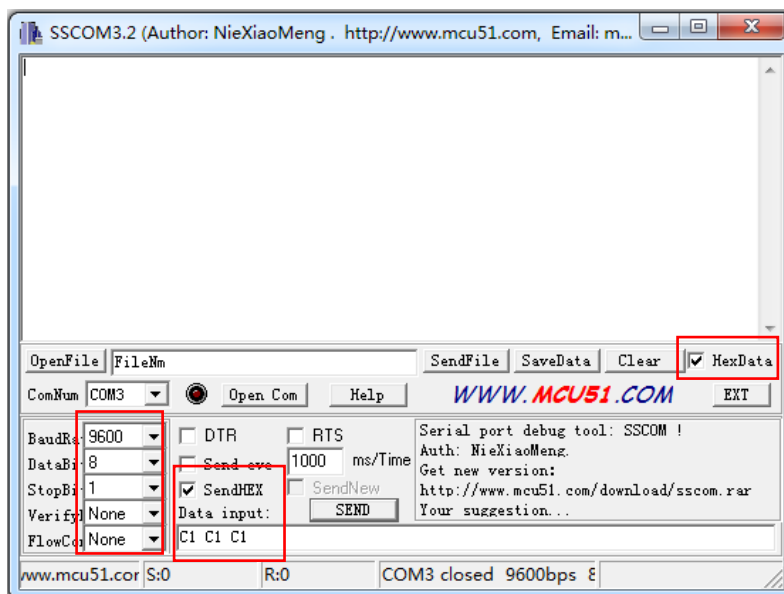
SSCOM3.2 (Author: NieXiaoMeng . http://www.mcu51.com, Email: m...

OpenFile FileNm SendFile SaveData Clear HexData

ComNum COM3 Open Com Help WWW.MCU51.COM EXT

BaudRa 9600
DataBi 8
StopBi 1
Verify None
FlowCo None

DTR RTS
Send eve 1000 ms/Time
SendHEX SendNew
Data input: SEND

Serial port debug tool: SSCOM !
Auth: NieXiaoMeng.
Get new version:
http://www.mcu51.com/download/sscom.rar
Your suggestion...

C1 C1 C1

www.mcu51.cor S:0 R:0 COM3 closed 9600bps 8